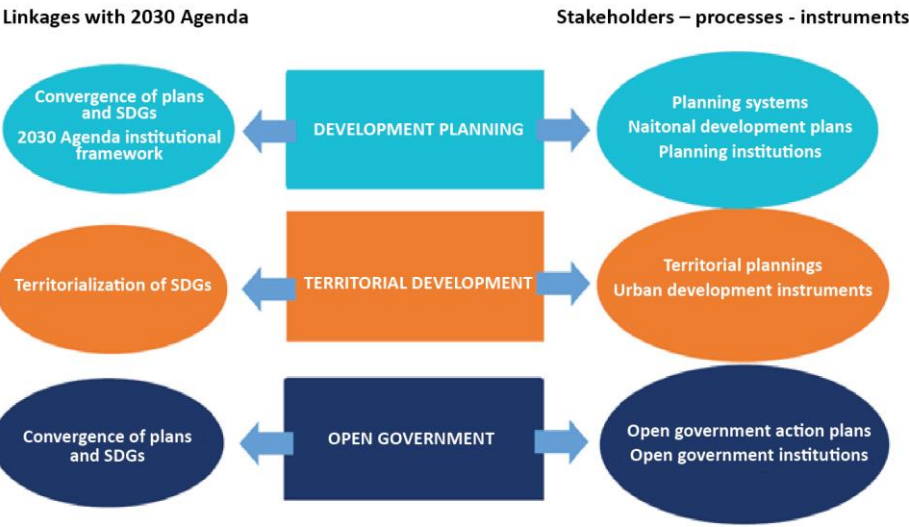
Linkages with 2030 Agenda

Stakeholders – processes - instruments

Convergence of plans and SDGs
2030 Agenda institutional framework

DEVELOPMENT PLANNING

Planning systems
Naitonal development plans
Planning institutions

Territorialization of SDGs

TERRITORIAL DEVELOPMENT

Territorial plannings
Urban development instruments

Convergence of plans and SDGs

OPEN GOVERNMENT

Open government action plans
Open government institutions